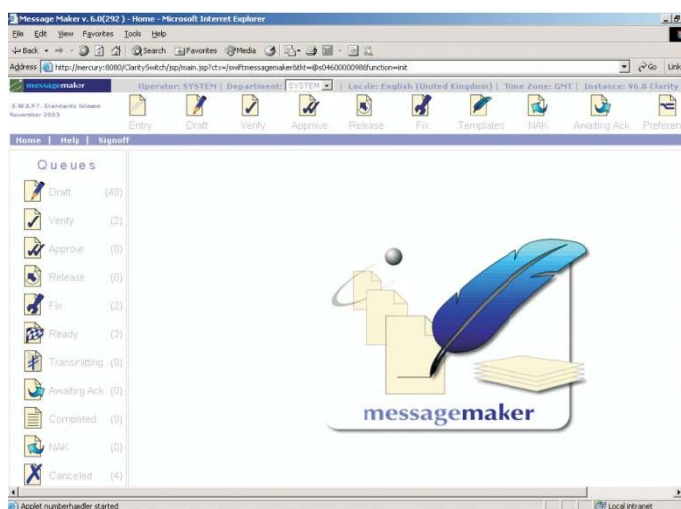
Message Maker v. 6.0(292 ) - Home - Microsoft Internet Explorer

File Edit View Favorites Tools Help

Back Search Favorites Media

Address http://mercury:8080/ClaritySwitch/jsp/main.jsp?ctx=/swiftmessagemaker&tkt=@s04600000988function=init Go Link

messagemaker Operator: SYSTEM | Department: SYSTEM | Locale: English (United Kingdom) | Time Zone: GMT | Instance: V6.0 Clarity

S.W.I.F.T. Standards Release November 2003

Entry Draft Verify Approve Release Fix Templates NAK Awaiting Ack Preferen

Home | Help | Signoff

Queues

Draft (48)

Verify (2)

Approve (0)

Release (0)

Fix (2)

Ready (2)

Transmitting (0)

Awaiting Ack (0)

Completed (0)

NAK (0)

Canceled (4)

messagemaker

Applet numberhandler started

Local intranet